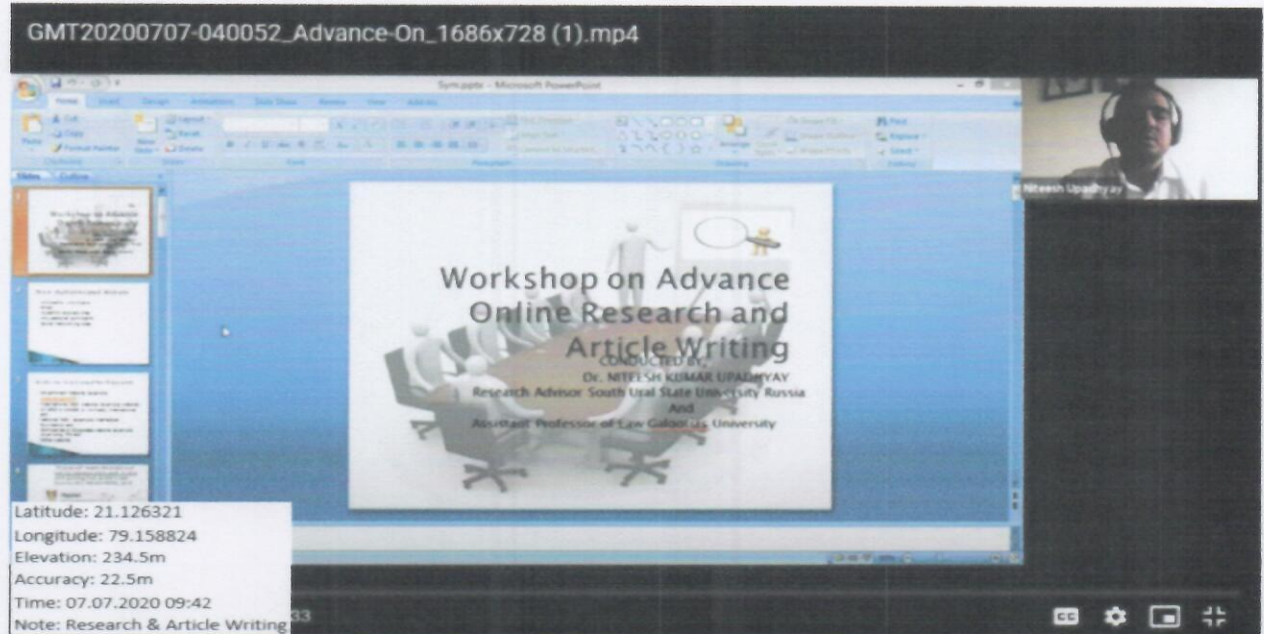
GMT20200707-040052_Advance-On_1686x728 (1).mp4

Sym.pptx - Microsoft PowerPoint

Niteesh Upadhyay

Workshop on Advance Online Research and Article Writing

CONDUCTED BY
Dr. NITEESH KUMAR UPADHYAY
Research Advisor South Ural State University Russia
And
Assistant Professor of Law Galgotias University

Latitude: 21.126321
Longitude: 79.158824
Elevation: 234.5m
Accuracy: 22.5m
Time: 07.07.2020 09:42
Note: Research & Article Writing